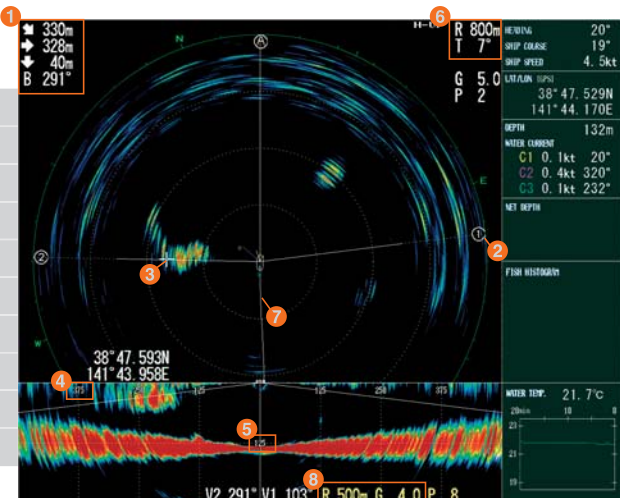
1
330m
328m
40m
B 291°

6
H-UP
R 800m
T 7°
G 5.0
P 2

HEADING 20°
SHIP COURSE 19°
SHIP SPEED 4.5kt
LAT/LON (GPS)
38°47.529N
141°44.170E
DEPTH 132m
WATER CURRENT
C1 0.1kt 20°
C2 0.4kt 320°
C3 0.1kt 232°
NET DEPTH
FISH HISTOGRAM

N
E
W
Ⓐ
①
②
2
3
7

38°47.593N
141°43.958E

4
375
125
125
250
375
5
125

WATER TEMP. 21.7°C
20min 10 0
23
21
19

8
V2 291° V1 103 R 500m G 4.0 P 8